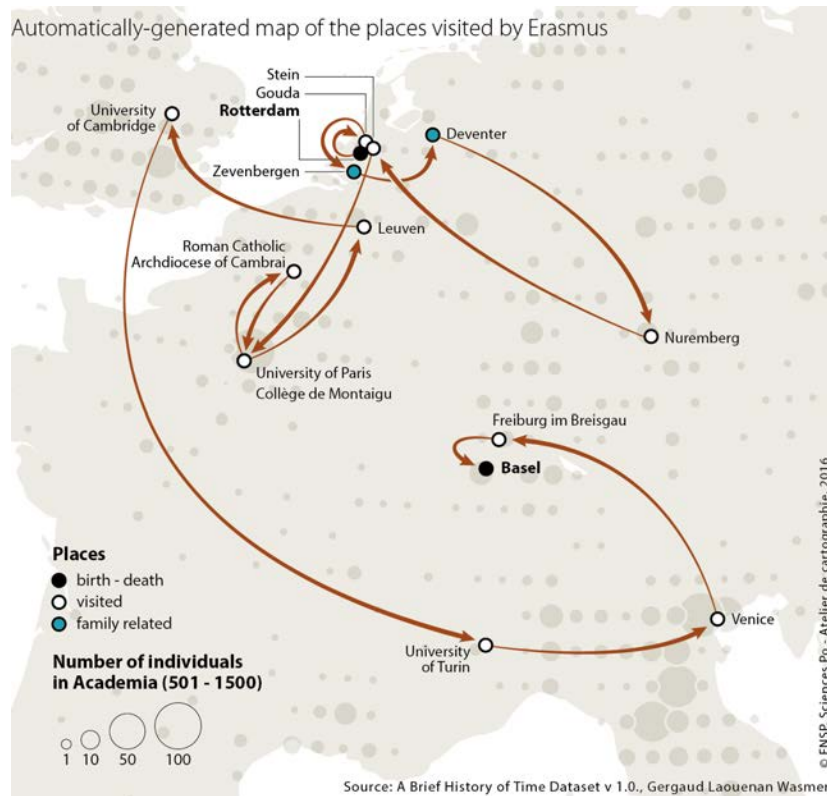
Automatically-generated map of the places visited by Erasmus

Stein
Gouda
Rotterdam
University of Cambridge
Deventer
Zevenbergen
Leuven
Roman Catholic Archdiocese of Cambrai
Nuremberg
University of Paris Collège de Montaigu
Freiburg im Breisgau
Basel
Venice
University of Turin

Places
birth - death
visited
family related

Number of individuals in Academia (501 - 1500)
1 10 50 100

© FNSP. Sciences Po - Atelier de cartographie, 2016

Source: A Brief History of Time Dataset v 1.0., Gergaud Laouenan Wasmer